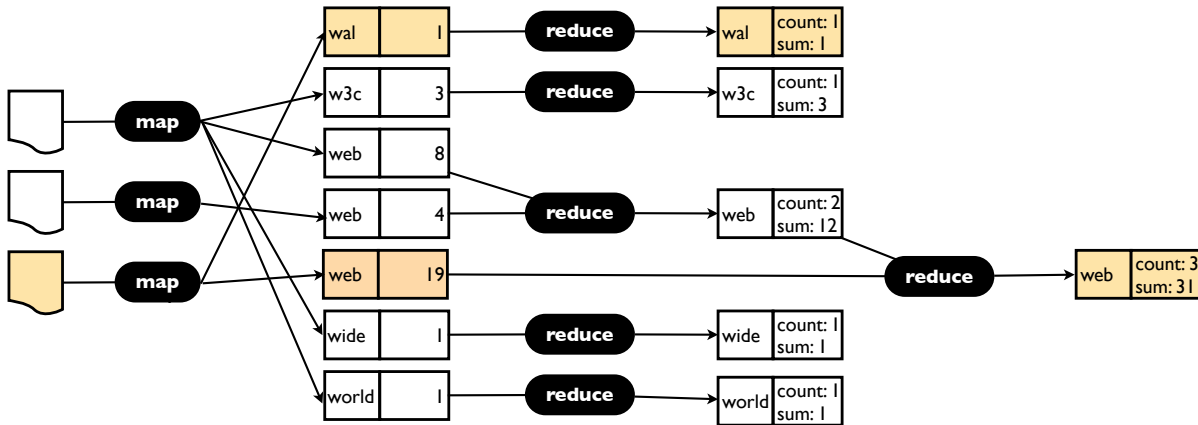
map

map

map

| wal | 1 |
|---|---|
| w3c | 3 |
| web | 8 |
| web | 4 |
| web | 19 |
| wide | 1 |
| world | 1 |

reduce

reduce

reduce

reduce

reduce

| wal | count: 1 sum: 1 |
|---|---|
| w3c | count: 1 sum: 3 |
| web | count: 2 sum: 12 |
| wide | count: 1 sum: 1 |
| world | count: 1 sum: 1 |

reduce

| web | count: 3 sum: 31 |
|---|---|